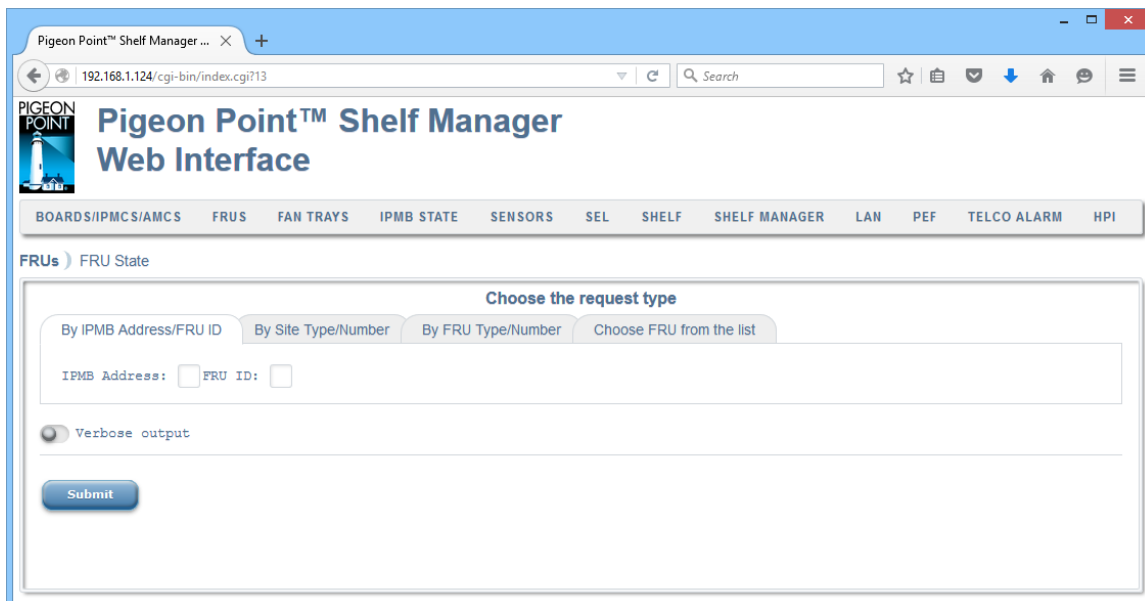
Pigeon Point™ Shelf Manager ... ×

192.168.1.124/cgi-bin/index.cgi?13

Search

PIGEON POINT

Pigeon Point™ Shelf Manager
Web Interface

BOARDS/IPMCS/AMCS FRUS FAN TRAYS IPMB STATE SENSORS SEL SHELF SHELF MANAGER LAN PEF TELCO ALARM HPI

FRUs ) FRU State

Choose the request type

By IPMB Address/FRU ID | By Site Type/Number | By FRU Type/Number | Choose FRU from the list

IPMB Address: FRU ID:

Verbose output

Submit